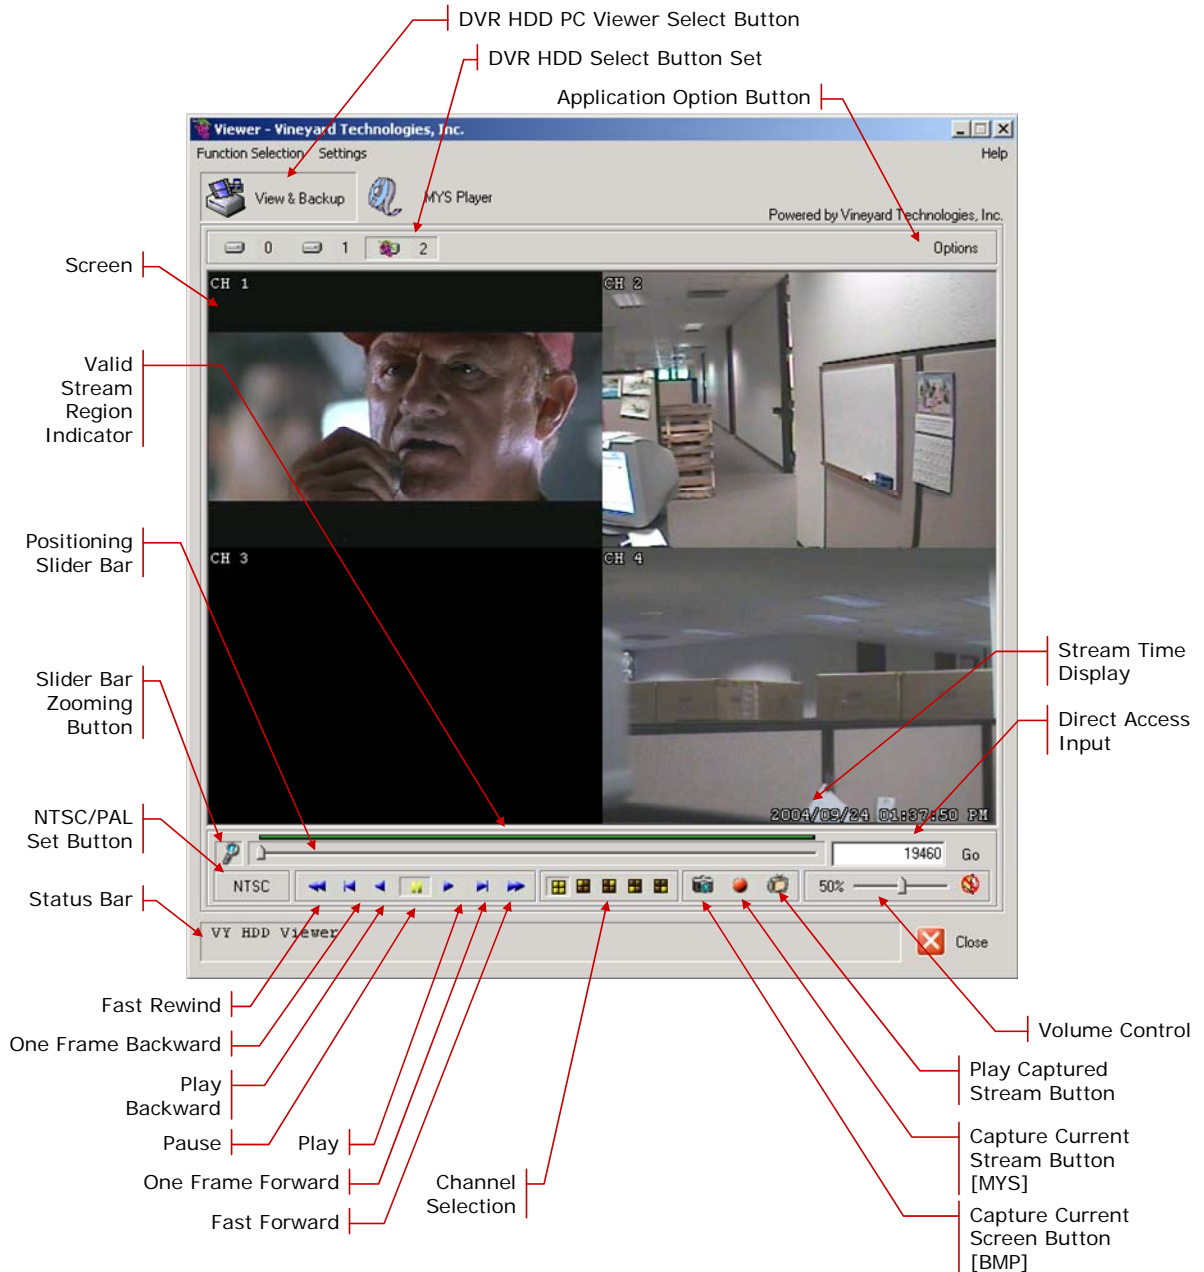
DVR HDD PC Viewer Select Button
DVR HDD Select Button Set
Application Option Button

Viewer - Vineyard Technologies, Inc.
Function Selection Settings
Help
View & Backup
MYS Player
Powered by Vineyard Technologies, Inc.
0 1 2
Options

Screen
Valid Stream Region Indicator
Positioning Slider Bar
Slider Bar Zooming Button
NTSC/PAL Set Button
Status Bar

CH 1
CH 2
CH 3
CH 4
2004/09/24 01:37:50 PM

Stream Time Display
Direct Access Input

19460
Go
NTSC
50%
VY HDD Viewer
Close

Fast Rewind
One Frame Backward
Play Backward
Pause
Play
One Frame Forward
Fast Forward
Channel Selection
Volume Control
Play Captured Stream Button
Capture Current Stream Button [MYS]
Capture Current Screen Button [BMP]